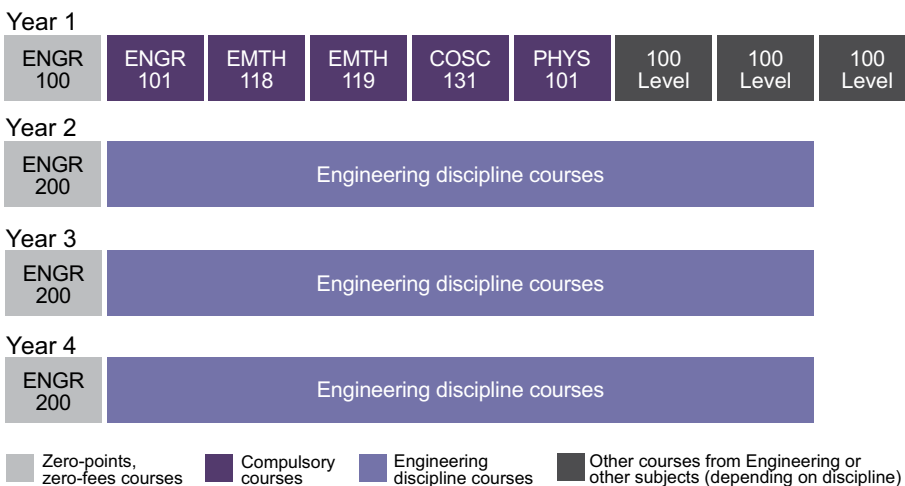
Year 1

ENGR 100
ENGR 101
EMTH 118
EMTH 119
COSC 131
PHYS 101
100 Level
100 Level
100 Level

Year 2

ENGR 200
Engineering discipline courses

Year 3

ENGR 200
Engineering discipline courses

Year 4

ENGR 200
Engineering discipline courses

Zero-points, zero-fees courses
Compulsory courses
Engineering discipline courses
Other courses from Engineering or other subjects (depending on discipline)